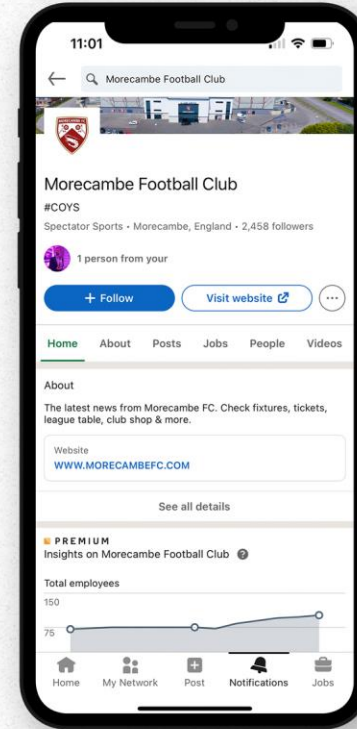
11:01

Morecambe Football Club

Morecambe Football Club

#COYS

Spectator Sports • Morecambe, England • 2,458 followers

1 person from your

+ Follow

Visit website

Home About Posts Jobs People Videos

About

The latest news from Morecambe FC. Check fixtures, tickets, league table, club shop & more.

Website

WWW.MORECAMBEFC.COM

See all details

PREMIUM

Insights on Morecambe Football Club

Total employees

150

75

Home My Network Post Notifications Jobs